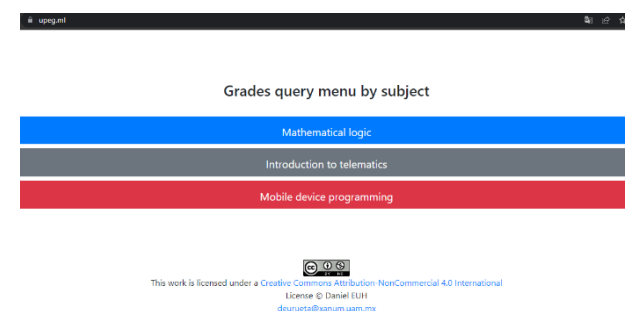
upeg.ml

Grades query menu by subject

Mathematical logic

Introduction to telematics

Mobile device programming

This work is licensed under a Creative Commons Attribution-NonCommercial 4.0 International License © Daniel EUH

deurueta@xanum.uam.mx